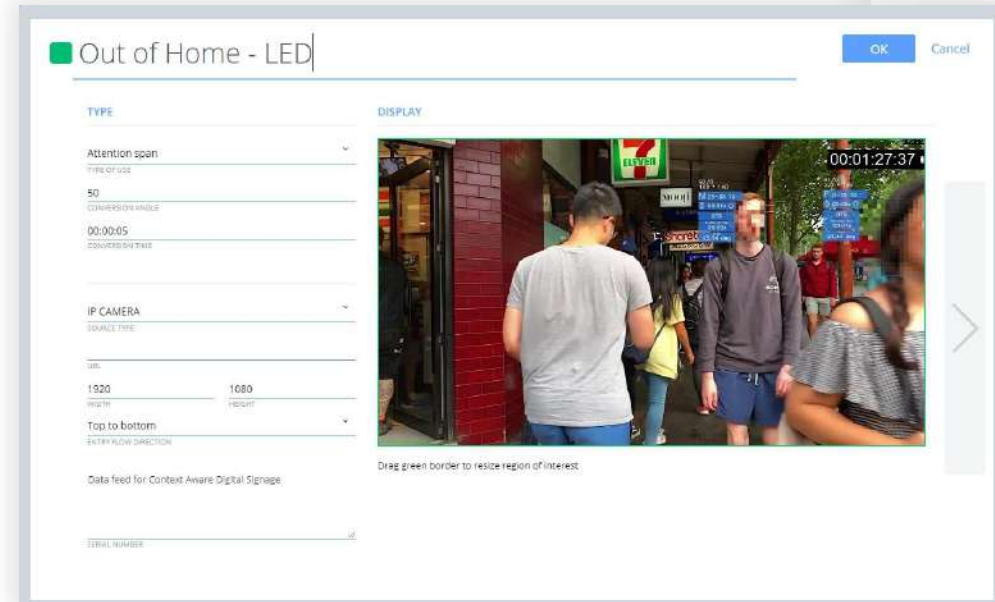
Out of Home - LED

OK

Cancel

TYPE

Attention span
TYPE OF USE

50
CONVERSION ANGLE

00:00:05
CONVERSION TIME

IP CAMERA
SOURCE TYPE

URL

1920
WIDTH

1080
HEIGHT

Top to bottom
ENTRY FLOW DIRECTION

Data feed for Context Aware Digital Signage

SERIAL NUMBER

DISPLAY

7 ELEVEN

MOOD

00:01:27:37

Drag green border to resize region of interest